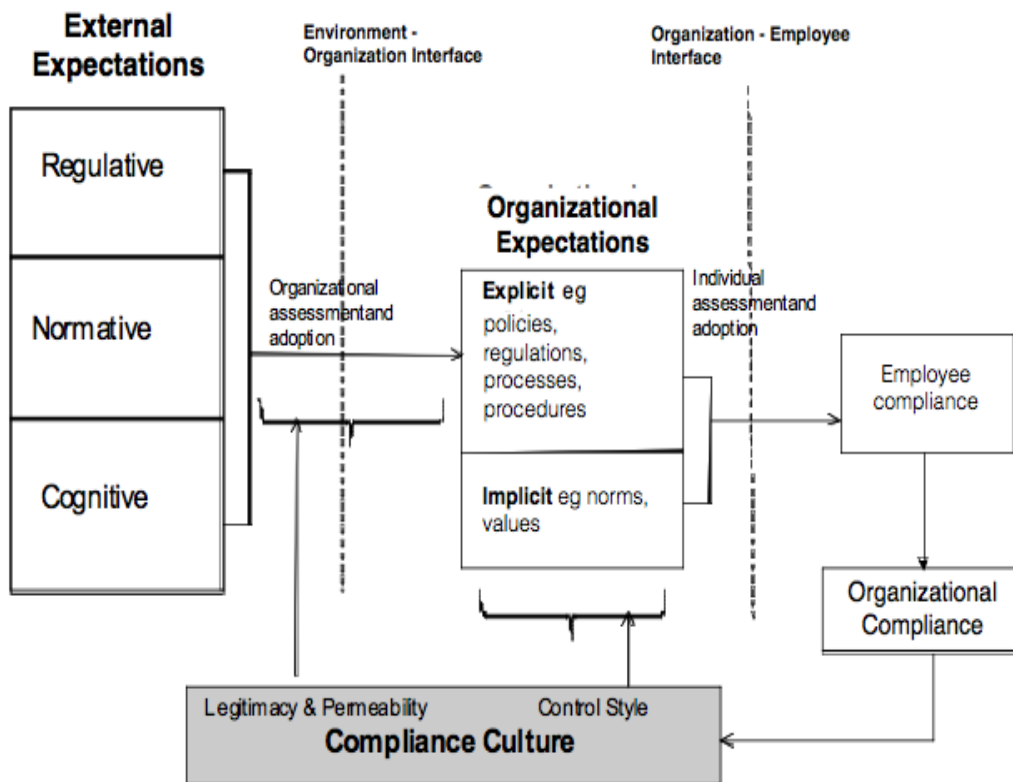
External Expectations

Environment - Organization Interface

Organization - Employee Interface

Regulative

Normative

Cognitive

Organizational Expectations

Organizational assessmentand adoption

Explicit eg policies, regulations, processes, procedures

Implicit eg norms, values

Individual assessmentand adoption

Employee compliance

Organizational Compliance

Legitimacy & Permeability

Control Style

Compliance Culture